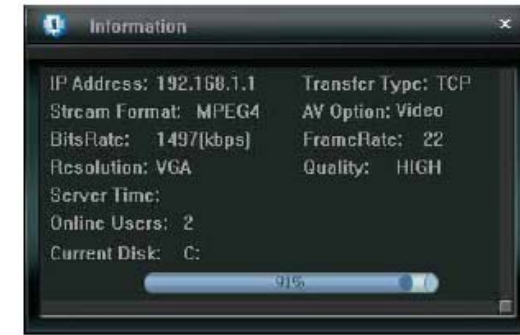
Information

IP Address: 192.168.1.1
Transfer Type: TCP
Stream Format: MPEG4
AV Option: Video
BitsRate: 1497(kbps)
FrameRate: 22
Resolution: VGA
Quality: HIGH
Server Time:
Online Users: 2
Current Disk: C:
91%